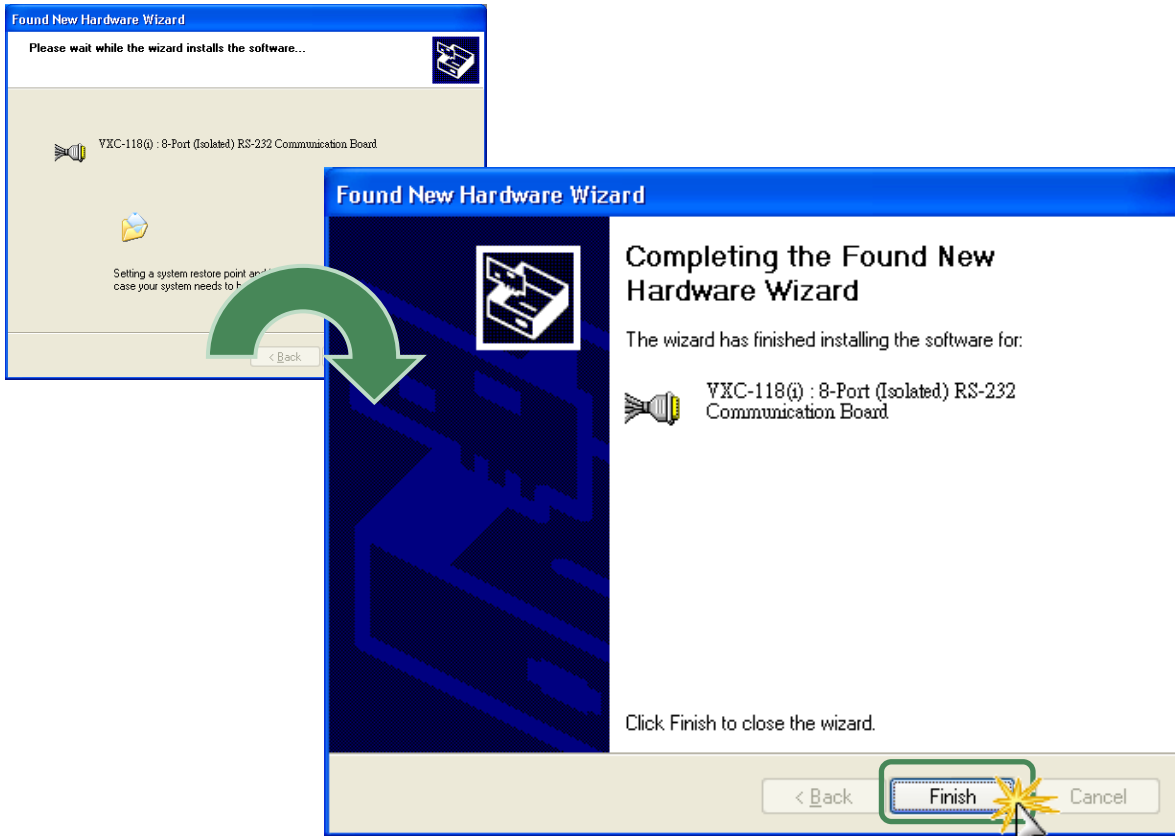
Found New Hardware Wizard

Please wait while the wizard installs the software...

VXC-118(i) : 8-Port (Isolated) RS-232 Communication Board

Setting a system restore point and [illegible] case your system needs to b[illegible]

< Back

Found New Hardware Wizard

Completing the Found New Hardware Wizard

The wizard has finished installing the software for:

VXC-118(i) : 8-Port (Isolated) RS-232 Communication Board

Click Finish to close the wizard.

< Back

Finish

Cancel